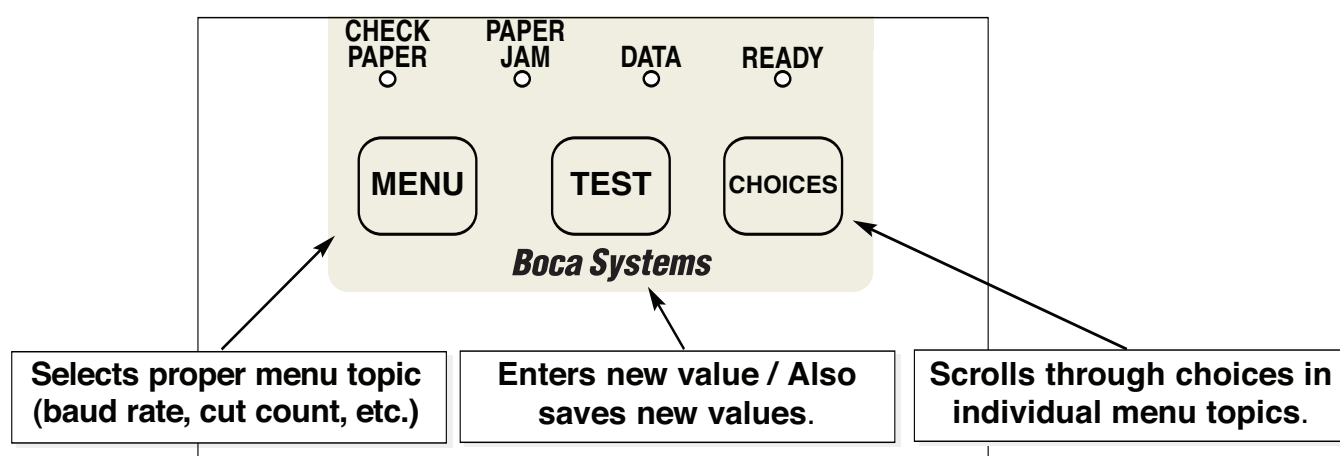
CHECK PAPER

PAPER JAM

DATA

READY

MENU

TEST

CHOICES

Boca Systems

Selects proper menu topic (baud rate, cut count, etc.)

Enters new value / Also saves new values.

Scrolls through choices in individual menu topics.